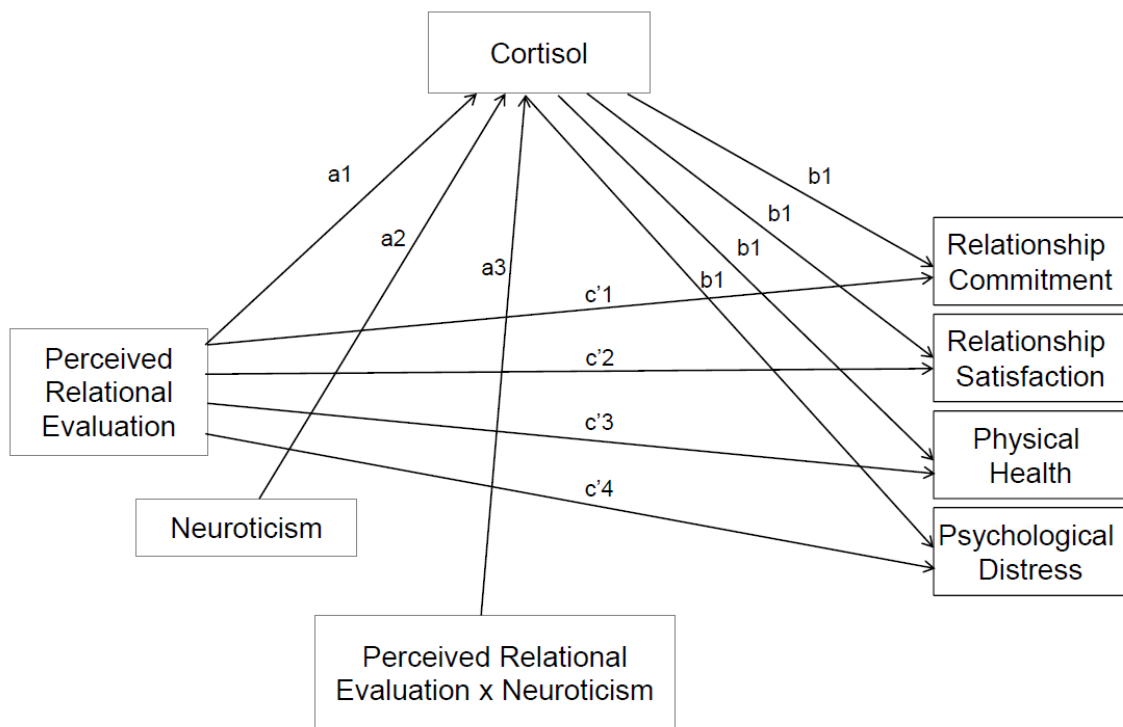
Cortisol

a1

a2

a3

b1

b1

b1

b1

Relationship Commitment

c'1

Perceived Relational Evaluation

c'2

Relationship Satisfaction

c'3

Physical Health

c'4

Neuroticism

Psychological Distress

Perceived Relational Evaluation x Neuroticism